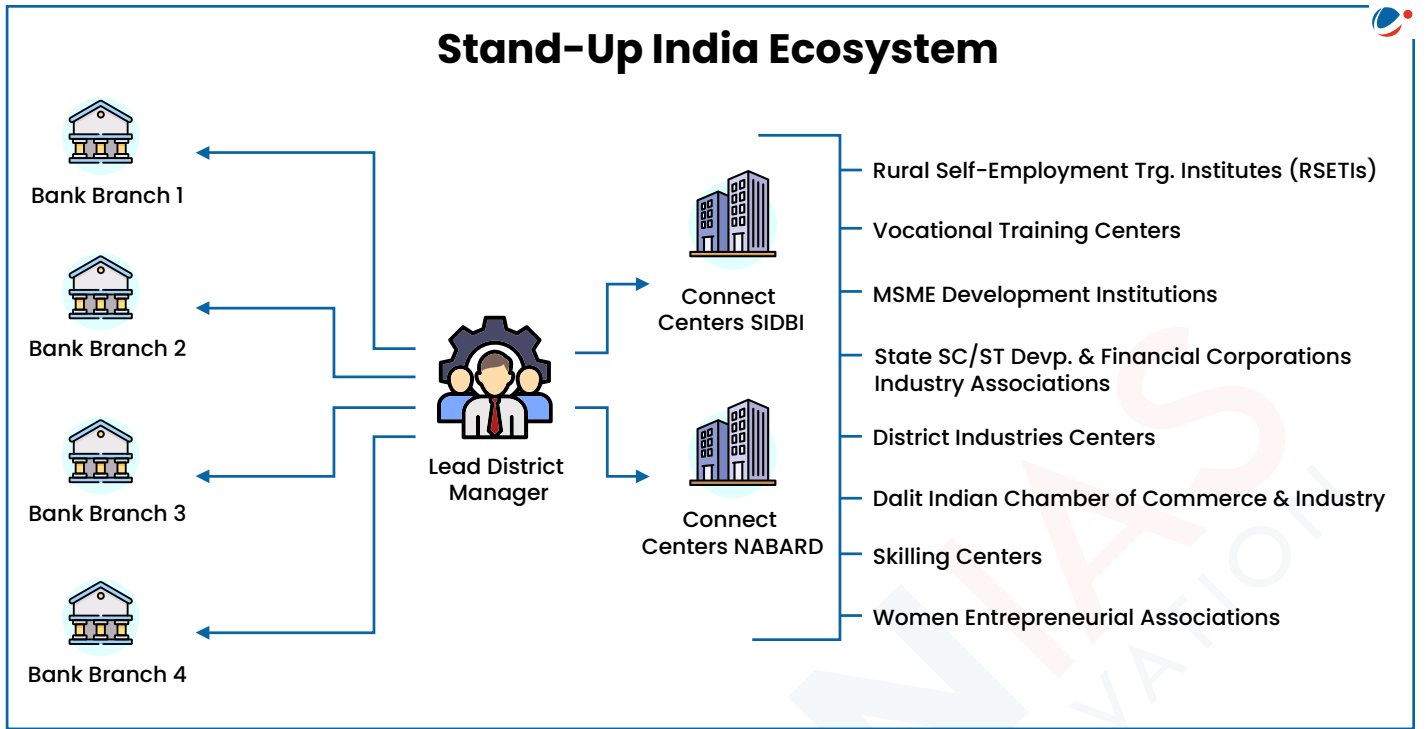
Stand-Up India Ecosystem

Bank Branch 1

Bank Branch 2

Bank Branch 3

Bank Branch 4

Lead District Manager

Connect Centers SIDBI

Connect Centers NABARD

Rural Self-Employment Trg. Institutes (RSETIs)

Vocational Training Centers

MSME Development Institutions

State SC/ST Devp. & Financial Corporations Industry Associations

District Industries Centers

Dalit Indian Chamber of Commerce & Industry

Skilling Centers

Women Entrepreneurial Associations

VISION IAS